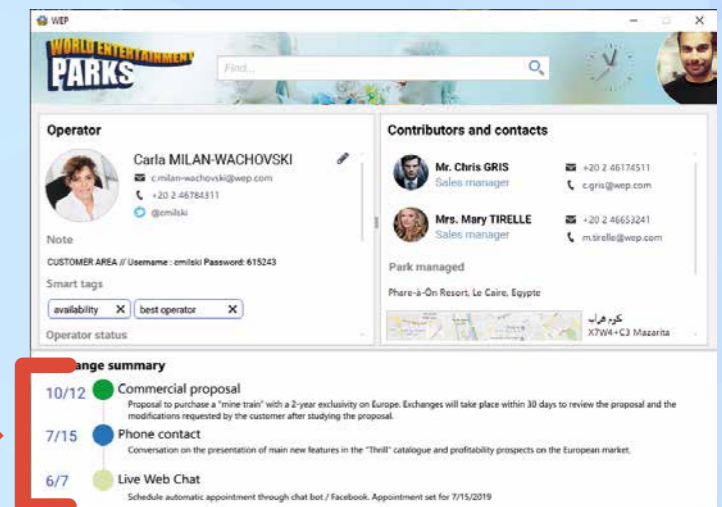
WEP

WORLD ENTERTAINMENT PARKS

Find...

Operator

Carla MILAN-WACHOVSKI

c.milan-wachovski@wep.com

+20 2 46784311

@cmilski

Note

CUSTOMER AREA // Username : cmilski Password: 615243

Smart tags

availability ✕

best operator ✕

Operator status

Contributors and contacts

Mr. Chris GRIS
Sales manager

+20 2 46174511
c.gris@wep.com

Mrs. Mary TIRELLE
Sales manager

+20 2 46653241
m.tirelle@wep.com

Park managed

Phare-à-On Resort, Le Caire, Egypt

كوم غراب
X7W4+C3 Mazarita

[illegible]ange summary

10/12 Commercial proposal

Proposal to purchase a "mine train" with a 2-year exclusivity on Europe. Exchanges will take place within 30 days to review the proposal and the modifications requested by the customer after studying the proposal.

7/15 Phone contact

Conversation on the presentation of main new features in the "Thrill" catalogue and profitability prospects on the European market.

6/7 Live Web Chat

Schedule automatic appointment through chat bot / Facebook. Appointment set for 7/15/2019